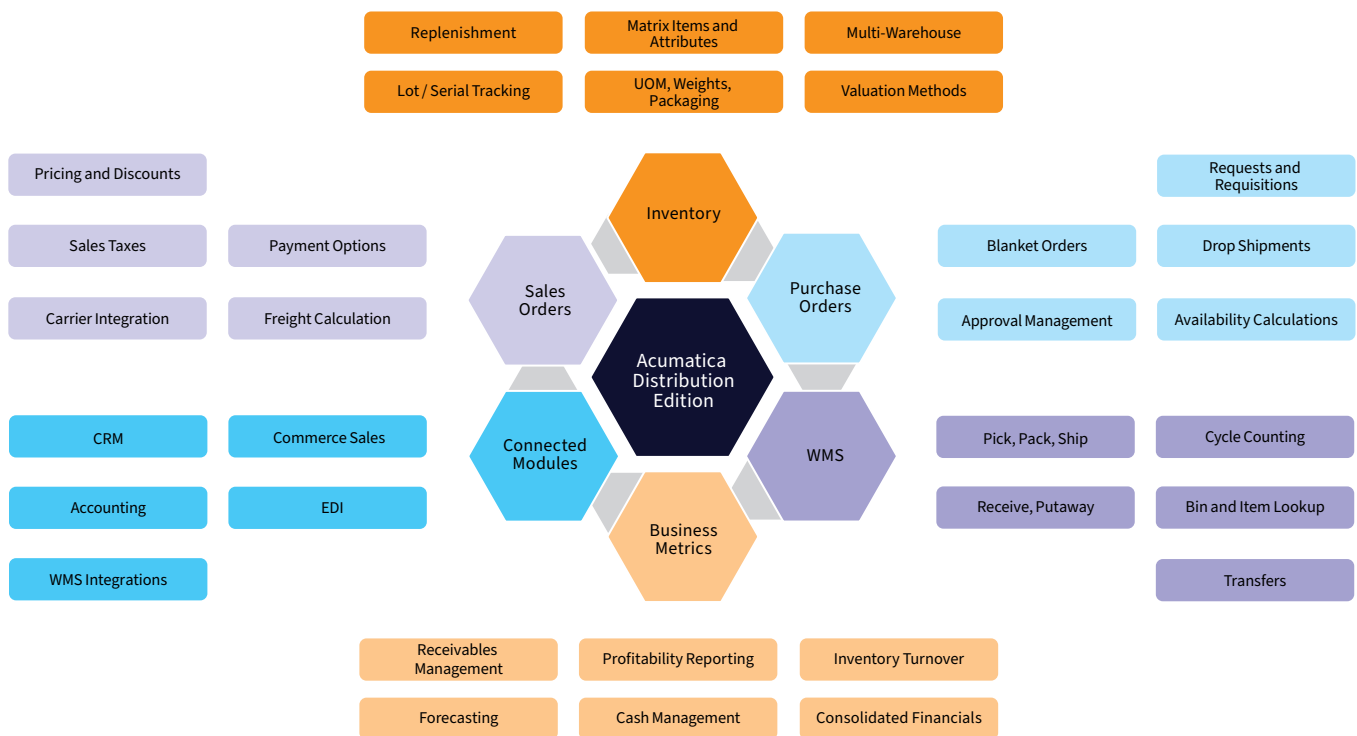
Replenishment

Matrix Items and Attributes

Multi-Warehouse

Lot / Serial Tracking

UOM, Weights, Packaging

Valuation Methods

Pricing and Discounts

Sales Taxes

Payment Options

Carrier Integration

Freight Calculation

Inventory

Sales Orders

Purchase Orders

Acumatica Distribution Edition

Connected Modules

WMS

Business Metrics

Requests and Requisitions

Blanket Orders

Drop Shipments

Approval Management

Availability Calculations

CRM

Commerce Sales

Accounting

EDI

WMS Integrations

Pick, Pack, Ship

Cycle Counting

Receive, Putaway

Bin and Item Lookup

Transfers

Receivables Management

Profitability Reporting

Inventory Turnover

Forecasting

Cash Management

Consolidated Financials